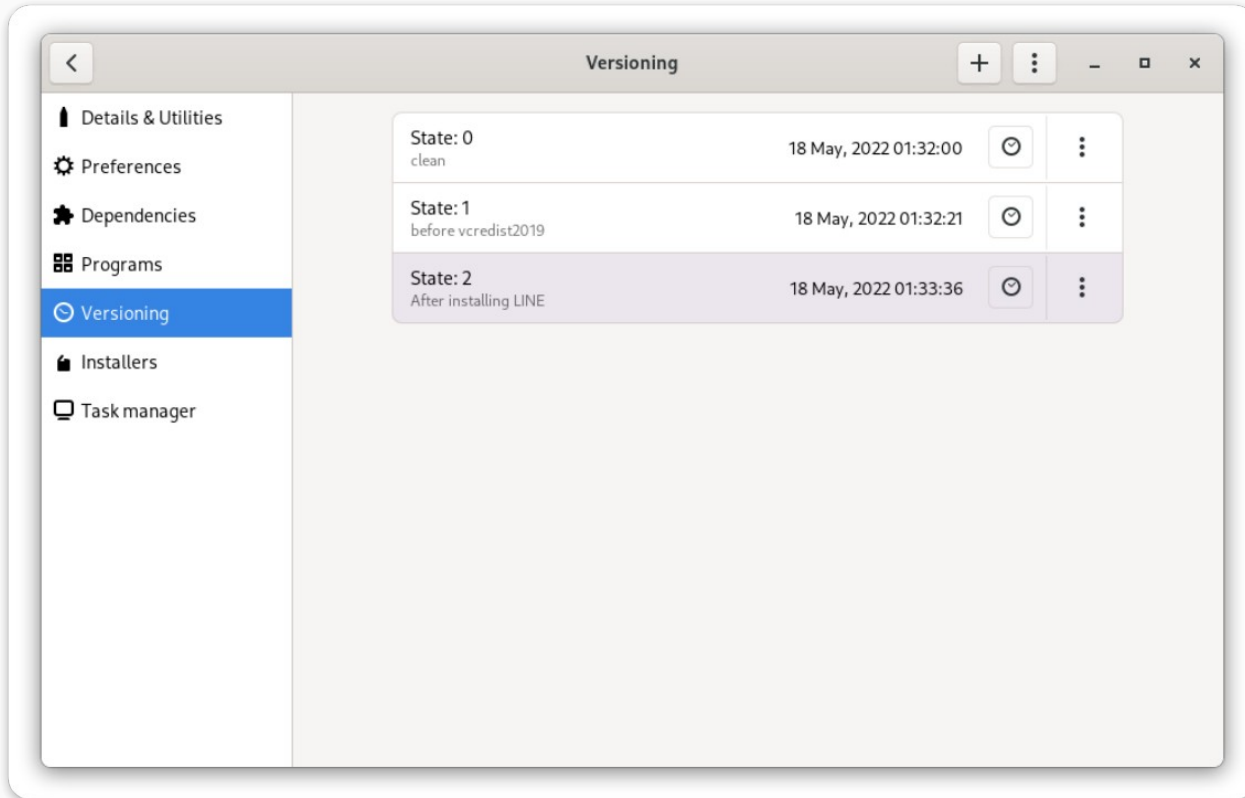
Versioning

Details & Utilities
Preferences
Dependencies
Programs
Versioning
Installers
Task manager

State: 0
clean
18 May, 2022 01:32:00

State: 1
before vcredist2019
18 May, 2022 01:32:21

State: 2
After installing LINE
18 May, 2022 01:33:36